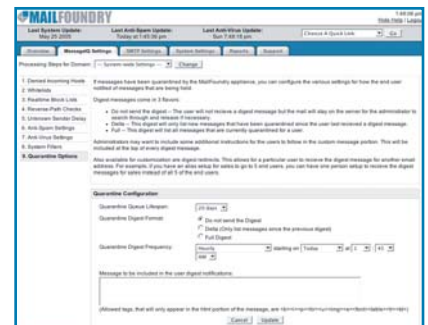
MAILFOUNDRY

Last System Update: May 25 2005 | Last Anti-Spam Update: Today at 7:45:30 pm | Last Anti-Virus Update: Today at 7:45:18 pm

Choose A Quick Link | Go

Overview | MessageIQ Settings | SMTP Settings | System Settings | Reports | Support

Processing Steps for Domain: -- System-wide Settings -- | Change

1. Denied Incoming Hosts
2. Whitelists
3. Realtime Block Lists
4. Reverse-Path Checks
5. Unknown Sender Delay
6. Anti-Spam Settings
7. Anti-Virus Settings
8. System Filters
9. Quarantine Options

If messages have been quarantined by the MailFoundry appliance, you can configure the various settings for how the end user notified of messages that are being held.

Digest messages come in 3 flavors:

- Do not send the digest - The user will not receive a digest message but the mail will stay on the server for the administrator to search through and release if necessary.
- Delta - This digest will only list new messages that have been quarantined since the user last received a digest message.
- Full - This digest will list all messages that are currently quarantined for a user.

Administrators may want to include some additional instructions for the users to follow in the custom message portion. This will be included at the top of every digest message.

Also available for customization are digest redirects. This allows for a particular user to receive the digest message for another email address. For example, if you have an alias setup for sales to go to 5 end users, you can have one person setup to receive the digest messages for sales instead of all 5 of the end users.

Quarantine Configuration

Quarantine Queue Lifespan: 20 days

Quarantine Digest Format:
Do not send the Digest
Delta (Only list messages since the previous digest)
Full Digest

Quarantine Digest Frequency: Hourly | starting on Today | at 3 : 45 | AM

Message to be included in the user digest notifications:

(Allowed tags, that will only appear in the html portion of the message, are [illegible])

Cancel | Update